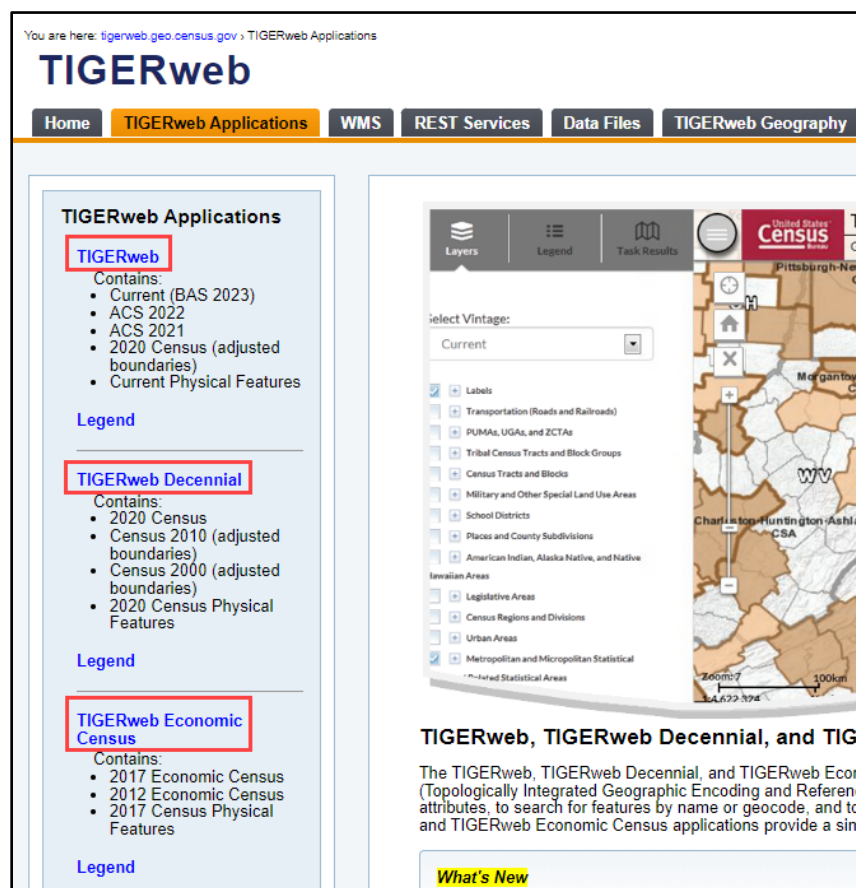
You are here: tigerweb.geo.census.gov › TIGERweb Applications

TIGERweb

Home | TIGERweb Applications | WMS | REST Services | Data Files | TIGERweb Geography

TIGERweb Applications

TIGERweb
Contains:
- Current (BAS 2023)
- ACS 2022
- ACS 2021
- 2020 Census (adjusted boundaries)
- Current Physical Features

Legend

TIGERweb Decennial
Contains:
- 2020 Census
- Census 2010 (adjusted boundaries)
- Census 2000 (adjusted boundaries)
- 2020 Census Physical Features

Legend

TIGERweb Economic Census
Contains:
- 2017 Economic Census
- 2012 Economic Census
- 2017 Census Physical Features

Legend

Layers | Legend | Task Results

United States Census Bureau

Select Vintage:
Current

Labels
Transportation (Roads and Railroads)
PUMAs, UGAs, and ZCTAs
Tribal Census Tracts and Block Groups
Census Tracts and Blocks
Military and Other Special Land Use Areas
School Districts
Places and County Subdivisions
American Indian, Alaska Native, and Native Hawaiian Areas
Legislative Areas
Census Regions and Divisions
Urban Areas
Metropolitan and Micropolitan Statistical
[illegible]Related Statistical Areas

Pittsburgh-Ne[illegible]
OH
Morganto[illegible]
WV
Charleston-Huntington-Ashla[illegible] CSA
Zoom: 7
100km
1:4,622,324

TIGERweb, TIGERweb Decennial, and TIG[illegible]

The TIGERweb, TIGERweb Decennial, and TIGERweb Eco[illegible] (Topologically Integrated Geographic Encoding and Referen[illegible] attributes, to search for features by name or geocode, and to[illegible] and TIGERweb Economic Census applications provide a sin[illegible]

What's New